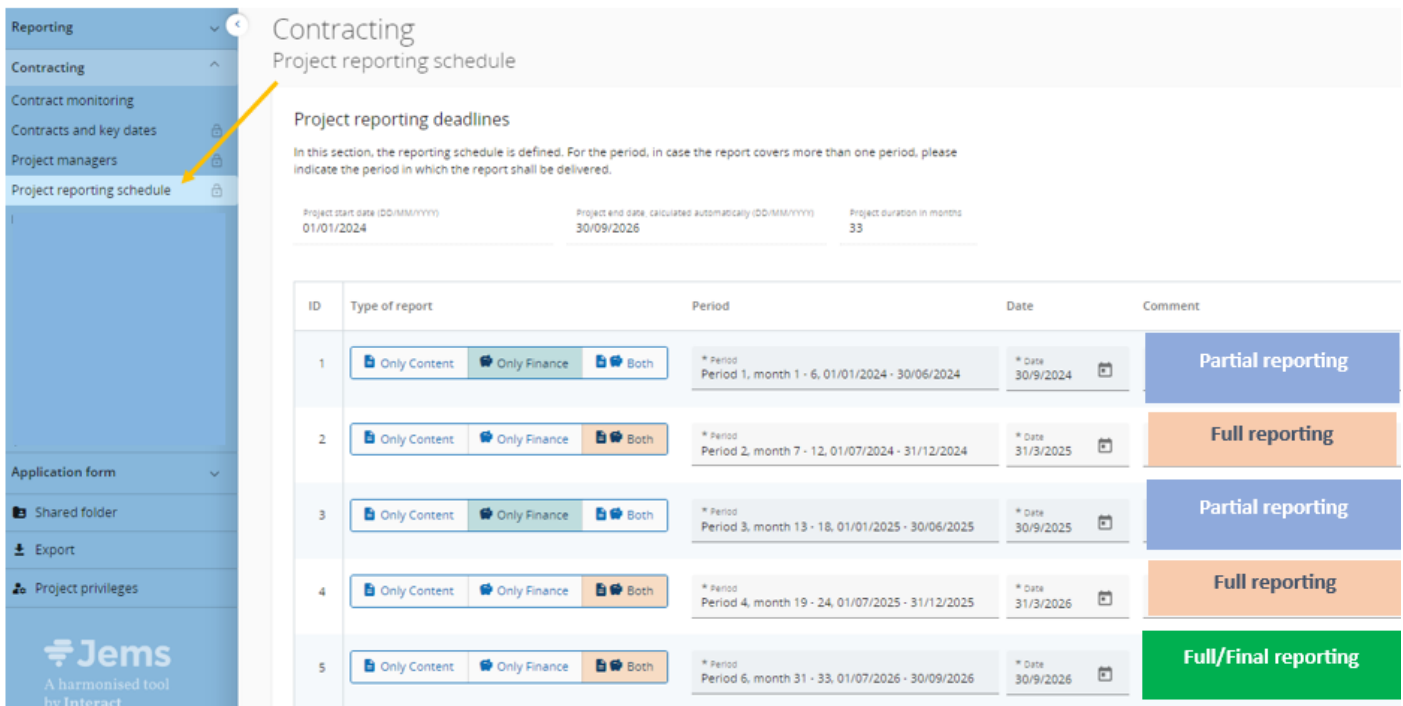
Reporting

Contracting

Contract monitoring

Contracts and key dates

Project managers

Project reporting schedule

Application form

Shared folder

Export

Project privileges

Jems

A harmonised tool by Interact

Contracting

Project reporting schedule

Project reporting deadlines

In this section, the reporting schedule is defined. For the period, in case the report covers more than one period, please indicate the period in which the report shall be delivered.

Project start date (DD/MM/YYYY)
01/01/2024

Project end date, calculated automatically (DD/MM/YYYY)
30/09/2026

Project duration in months
33

| ID | Type of report | Period | Date | Comment |
|---|---|---|---|---|
| 1 | Only Content / Only Finance / Both | * Period Period 1, month 1 - 6, 01/01/2024 - 30/06/2024 | * Date 30/9/2024 | Partial reporting |
| 2 | Only Content / Only Finance / Both | * Period Period 2, month 7 - 12, 01/07/2024 - 31/12/2024 | * Date 31/3/2025 | Full reporting |
| 3 | Only Content / Only Finance / Both | * Period Period 3, month 13 - 18, 01/01/2025 - 30/06/2025 | * Date 30/9/2025 | Partial reporting |
| 4 | Only Content / Only Finance / Both | * Period Period 4, month 19 - 24, 01/07/2025 - 31/12/2025 | * Date 31/3/2026 | Full reporting |
| 5 | Only Content / Only Finance / Both | * Period Period 6, month 31 - 33, 01/07/2026 - 30/09/2026 | * Date 30/9/2026 | Full/Final reporting |